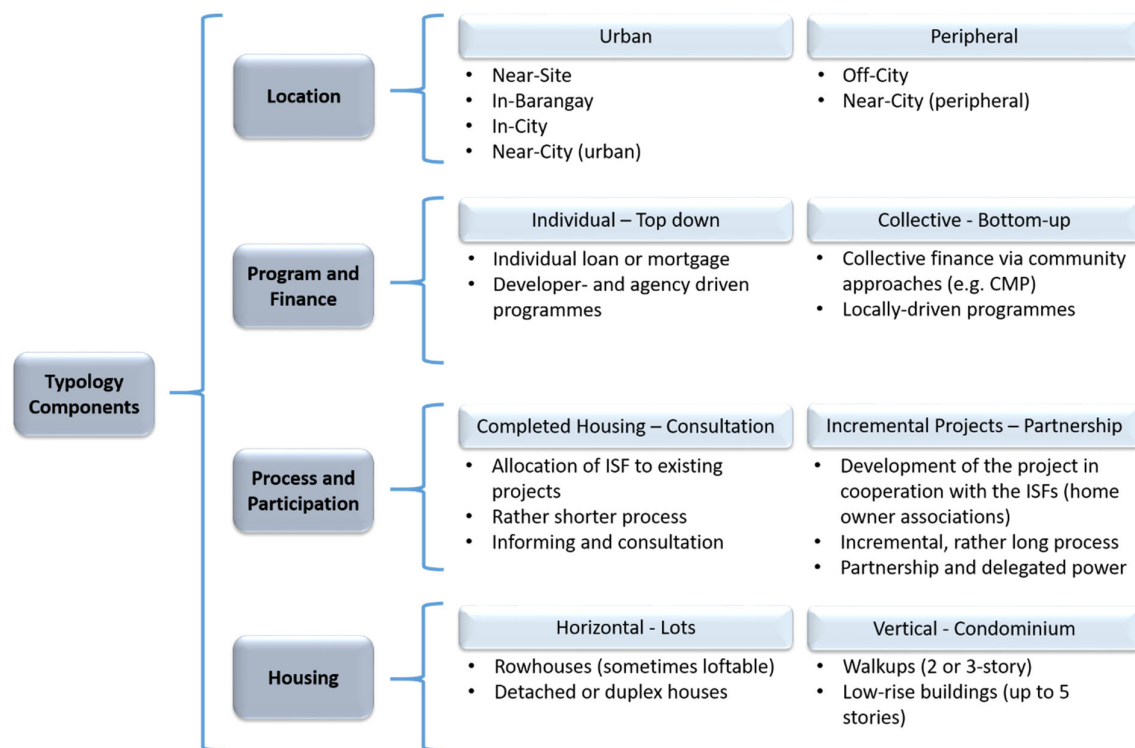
Typology Components

Location

Urban
- Near-Site
- In-Barangay
- In-City
- Near-City (urban)

Peripheral
- Off-City
- Near-City (peripheral)

Program and Finance

Individual – Top down
- Individual loan or mortgage
- Developer- and agency driven programmes

Collective - Bottom-up
- Collective finance via community approaches (e.g. CMP)
- Locally-driven programmes

Process and Participation

Completed Housing – Consultation
- Allocation of ISF to existing projects
- Rather shorter process
- Informing and consultation

Incremental Projects – Partnership
- Development of the project in cooperation with the ISFs (home owner associations)
- Incremental, rather long process
- Partnership and delegated power

Housing

Horizontal - Lots
- Rowhouses (sometimes loftable)
- Detached or duplex houses

Vertical - Condominium
- Walkups (2 or 3-story)
- Low-rise buildings (up to 5 stories)